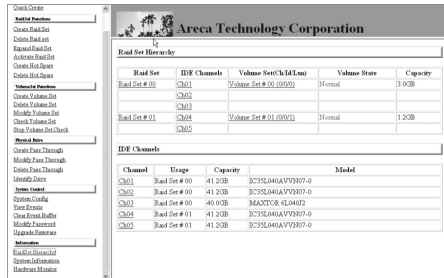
Quick Create
Raid Set Functions
Create Raid Set
Delete Raid Set
Expand Raid Set
Activate Raid Set
Create Hot Spare
Delete Hot Spare
Volume Set Functions
Create Volume Set
Delete Volume Set
Modify Volume Set
Check Volume Set
Stop Volume Set Check
Physical Drives
Create Pass Through
Modify Pass Through
Delete Pass Through
Identify Drive
System Controls
System Config
View Events
Clear Event Buffer
Modify Password
Upgrade Firmware
Information
RaidSet Hierarchy
System Information
Hardware Monitor

Areca Technology Corporation

Raid Set Hierarchy

| Raid Set | IDE Channels | Volume Set(Ch/Id/Lun) | Volume State | Capacity |
|---|---|---|---|---|
| Raid Set # 00 | Ch01 | Volume Set # 00 (0/0/0) | Normal | 3.0GB |
| | Ch02 | | | |
| | Ch03 | | | |
| Raid Set # 01 | Ch04 | Volume Set # 01 (0/0/1) | Normal | 1.2GB |
| | Ch05 | | | |

IDE Channels

| Channel | Usage | Capacity | Model |
|---|---|---|---|
| Ch01 | Raid Set # 00 | 41.2GB | IC35L040AVVN07-0 |
| Ch02 | Raid Set # 00 | 41.2GB | IC35L040AVVN07-0 |
| Ch03 | Raid Set # 00 | 40.0GB | MAXTOR 6L040J2 |
| Ch04 | Raid Set # 01 | 41.2GB | IC35L040AVVN07-0 |
| Ch05 | Raid Set # 01 | 41.2GB | IC35L040AVVN07-0 |